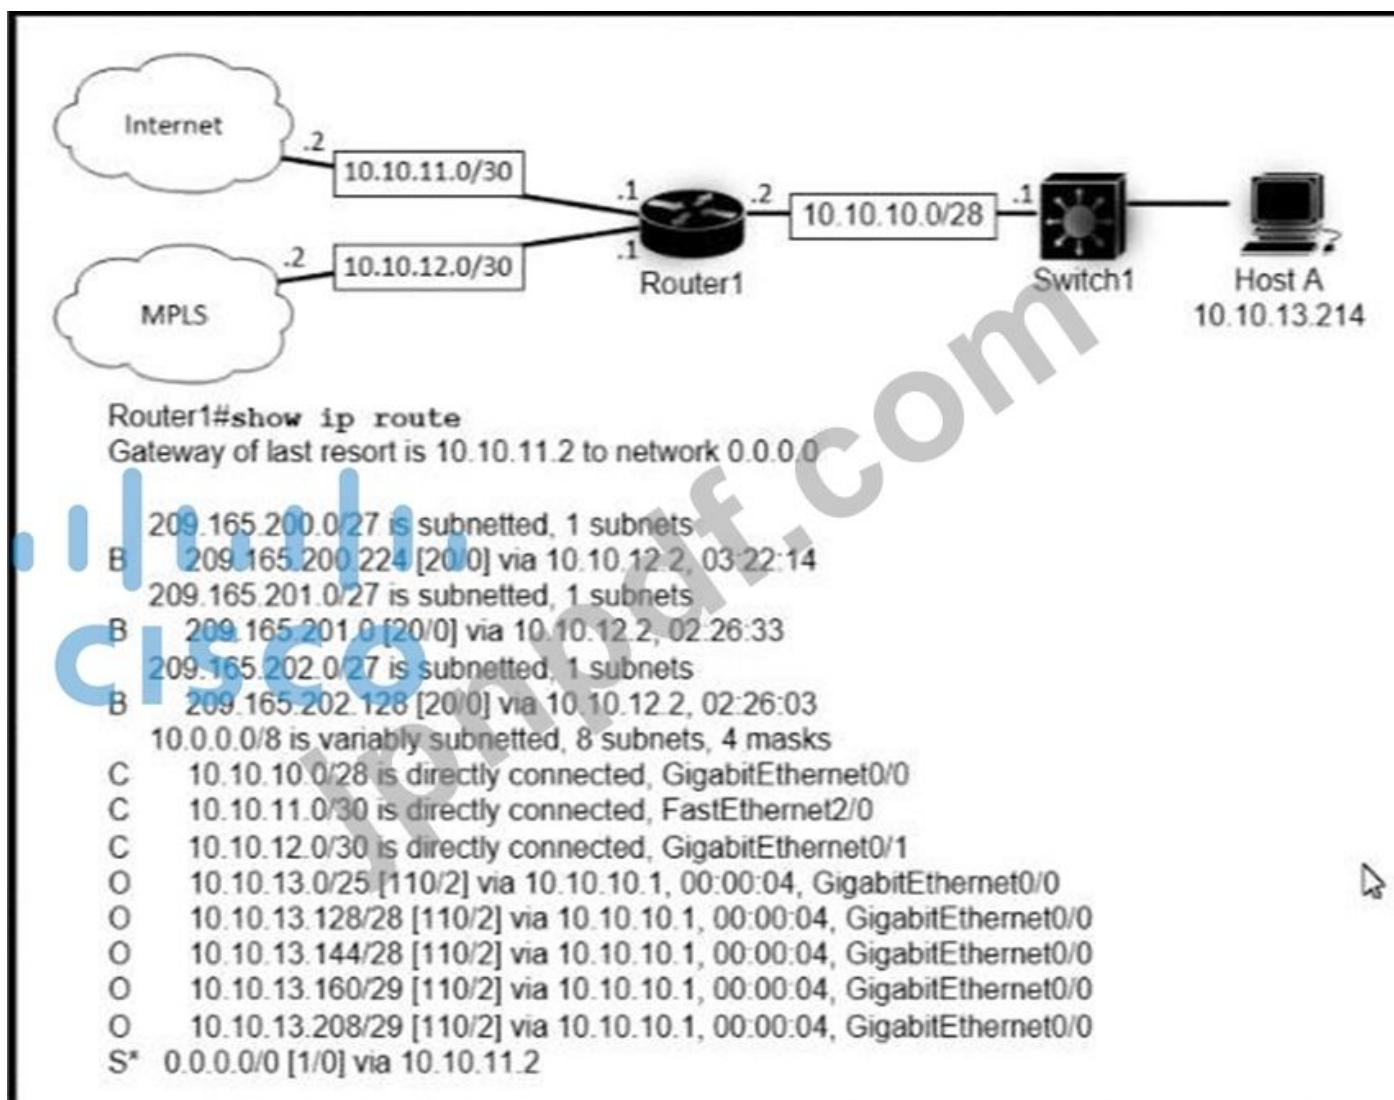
Internet

.2

10.10.11.0/30

.1

.2

10.10.10.0/28

.1

.2

10.10.12.0/30

.1

Router1

Switch1

Host A
10.10.13.214

MPLS

cisco

lpmpdf.com

Router1#show ip route
Gateway of last resort is 10.10.11.2 to network 0.0.0.0

209.165.200.0/27 is subnetted, 1 subnets
B 209.165.200.224 [20/0] via 10.10.12.2, 03:22:14
209.165.201.0/27 is subnetted, 1 subnets
B 209.165.201.0 [20/0] via 10.10.12.2, 02:26:33
209.165.202.0/27 is subnetted, 1 subnets
B 209.165.202.128 [20/0] via 10.10.12.2, 02:26:03
10.0.0.0/8 is variably subnetted, 8 subnets, 4 masks
C 10.10.10.0/28 is directly connected, GigabitEthernet0/0
C 10.10.11.0/30 is directly connected, FastEthernet2/0
C 10.10.12.0/30 is directly connected, GigabitEthernet0/1
O 10.10.13.0/25 [110/2] via 10.10.10.1, 00:00:04, GigabitEthernet0/0
O 10.10.13.128/28 [110/2] via 10.10.10.1, 00:00:04, GigabitEthernet0/0
O 10.10.13.144/28 [110/2] via 10.10.10.1, 00:00:04, GigabitEthernet0/0
O 10.10.13.160/29 [110/2] via 10.10.10.1, 00:00:04, GigabitEthernet0/0
O 10.10.13.208/29 [110/2] via 10.10.10.1, 00:00:04, GigabitEthernet0/0
S* 0.0.0.0/0 [1/0] via 10.10.11.2